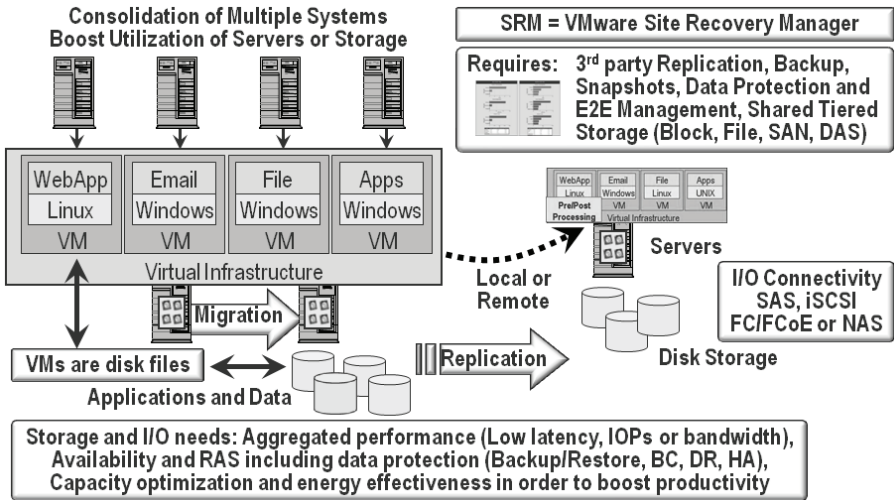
Consolidation of Multiple Systems
Boost Utilization of Servers or Storage

SRM = VMware Site Recovery Manager

Requires: 3rd party Replication, Backup, Snapshots, Data Protection and E2E Management, Shared Tiered Storage (Block, File, SAN, DAS)

WebApp
Linux
VM

Email
Windows
VM

File
Windows
VM

Apps
Windows
VM

Virtual Infrastructure

WebApp
Linux
Email
Windows
File
Linux
Apps
UNIX
VM
VM
VM
Pre/Post Processing
Virtual Infrastructure

Servers

Local or Remote

I/O Connectivity
SAS, iSCSI
FC/FCoE or NAS

Migration

VMs are disk files

Replication

Disk Storage

Applications and Data

Storage and I/O needs: Aggregated performance (Low latency, IOPs or bandwidth), Availability and RAS including data protection (Backup/Restore, BC, DR, HA), Capacity optimization and energy effectiveness in order to boost productivity